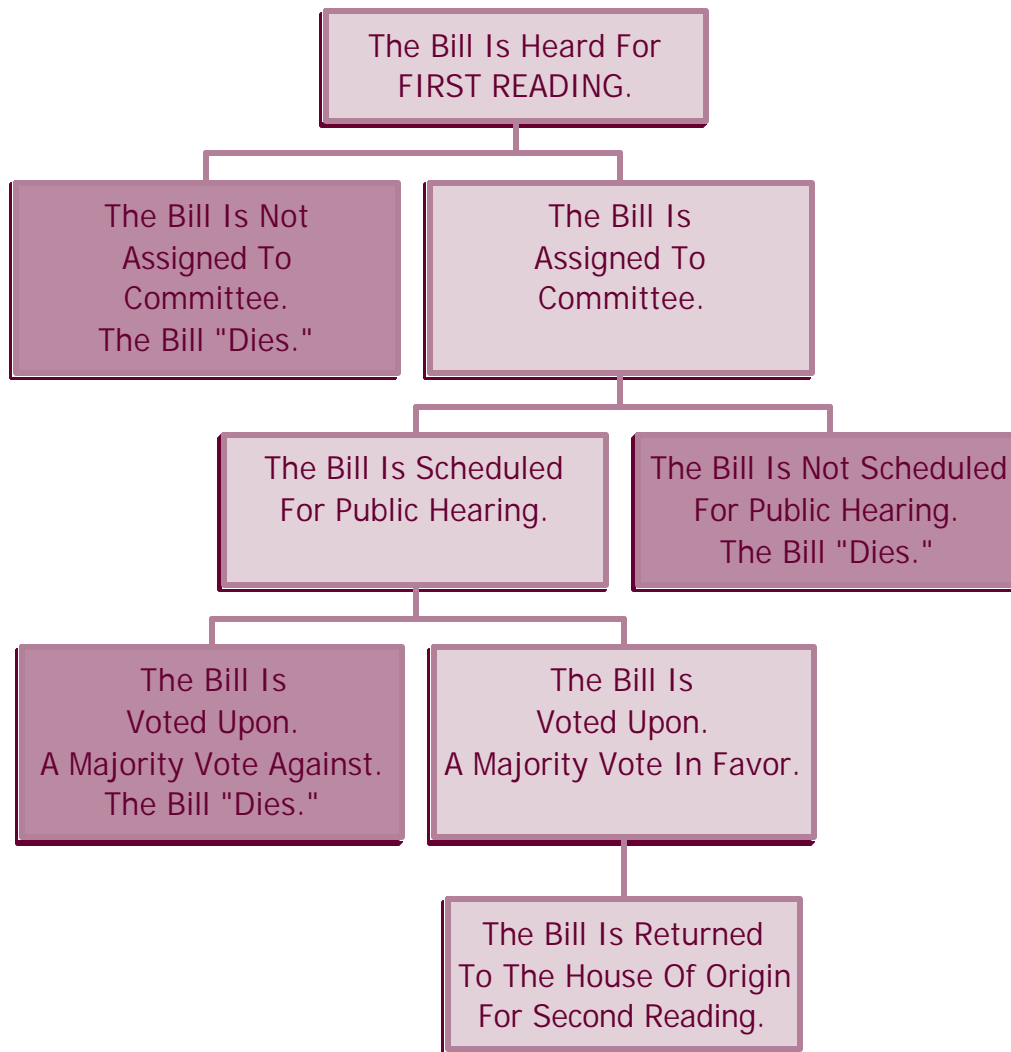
The Bill Is Heard For FIRST READING.

The Bill Is Not Assigned To Committee. The Bill "Dies."

The Bill Is Assigned To Committee.

The Bill Is Scheduled For Public Hearing.

The Bill Is Not Scheduled For Public Hearing. The Bill "Dies."

The Bill Is Voted Upon. A Majority Vote Against. The Bill "Dies."

The Bill Is Voted Upon. A Majority Vote In Favor.

The Bill Is Returned To The House Of Origin For Second Reading.